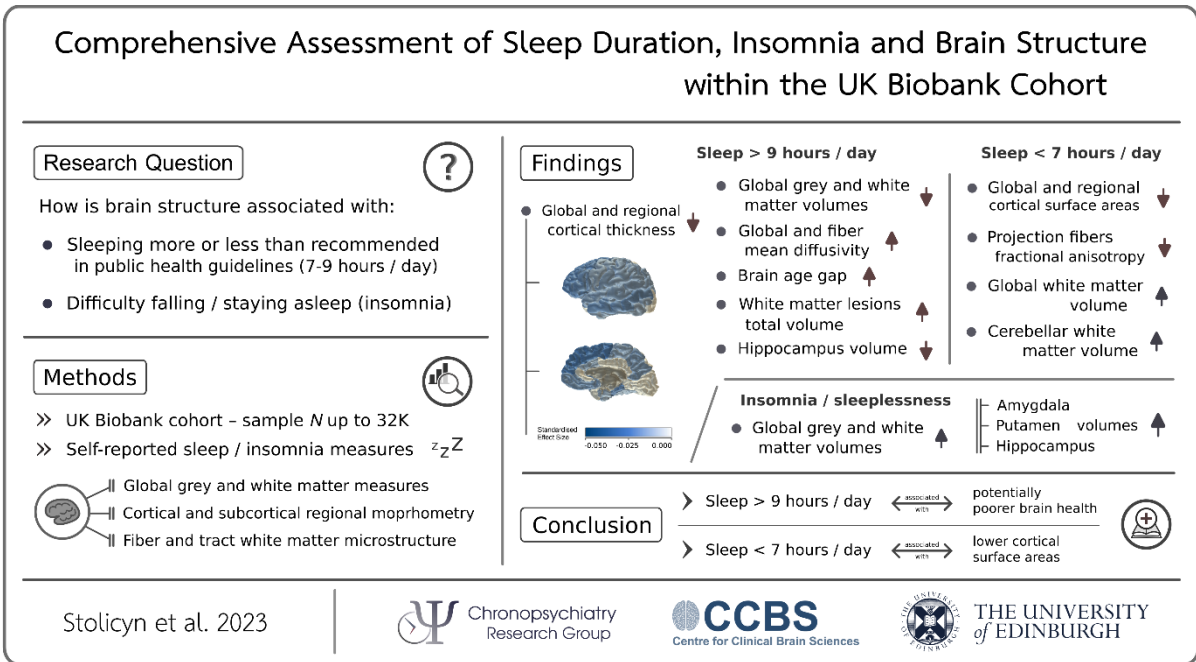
Comprehensive Assessment of Sleep Duration, Insomnia and Brain Structure within the UK Biobank Cohort

Research Question

How is brain structure associated with:

- Sleeping more or less than recommended in public health guidelines (7-9 hours / day)
- Difficulty falling / staying asleep (insomnia)

Methods

» UK Biobank cohort – sample $N$ up to 32K
» Self-reported sleep / insomnia measures

Global grey and white matter measures
Cortical and subcortical regional moprhometry
Fiber and tract white matter microstructure

Findings

Global and regional cortical thickness

Standardised Effect Size
-0.050 -0.025 0.000

Sleep > 9 hours / day

- Global grey and white matter volumes
- Global and fiber mean diffusivity
- Brain age gap
- White matter lesions total volume
- Hippocampus volume

Sleep < 7 hours / day

- Global and regional cortical surface areas
- Projection fibers fractional anisotropy
- Global white matter volume
- Cerebellar white matter volume

Insomnia / sleeplessness

- Global grey and white matter volumes

Amygdala
Putamen volumes
Hippocampus

Conclusion

› Sleep > 9 hours / day associated with potentially poorer brain health
› Sleep < 7 hours / day associated with lower cortical surface areas

Stolicyn et al. 2023

Chronopsychiatry Research Group

CCBS Centre for Clinical Brain Sciences

THE UNIVERSITY of EDINBURGH